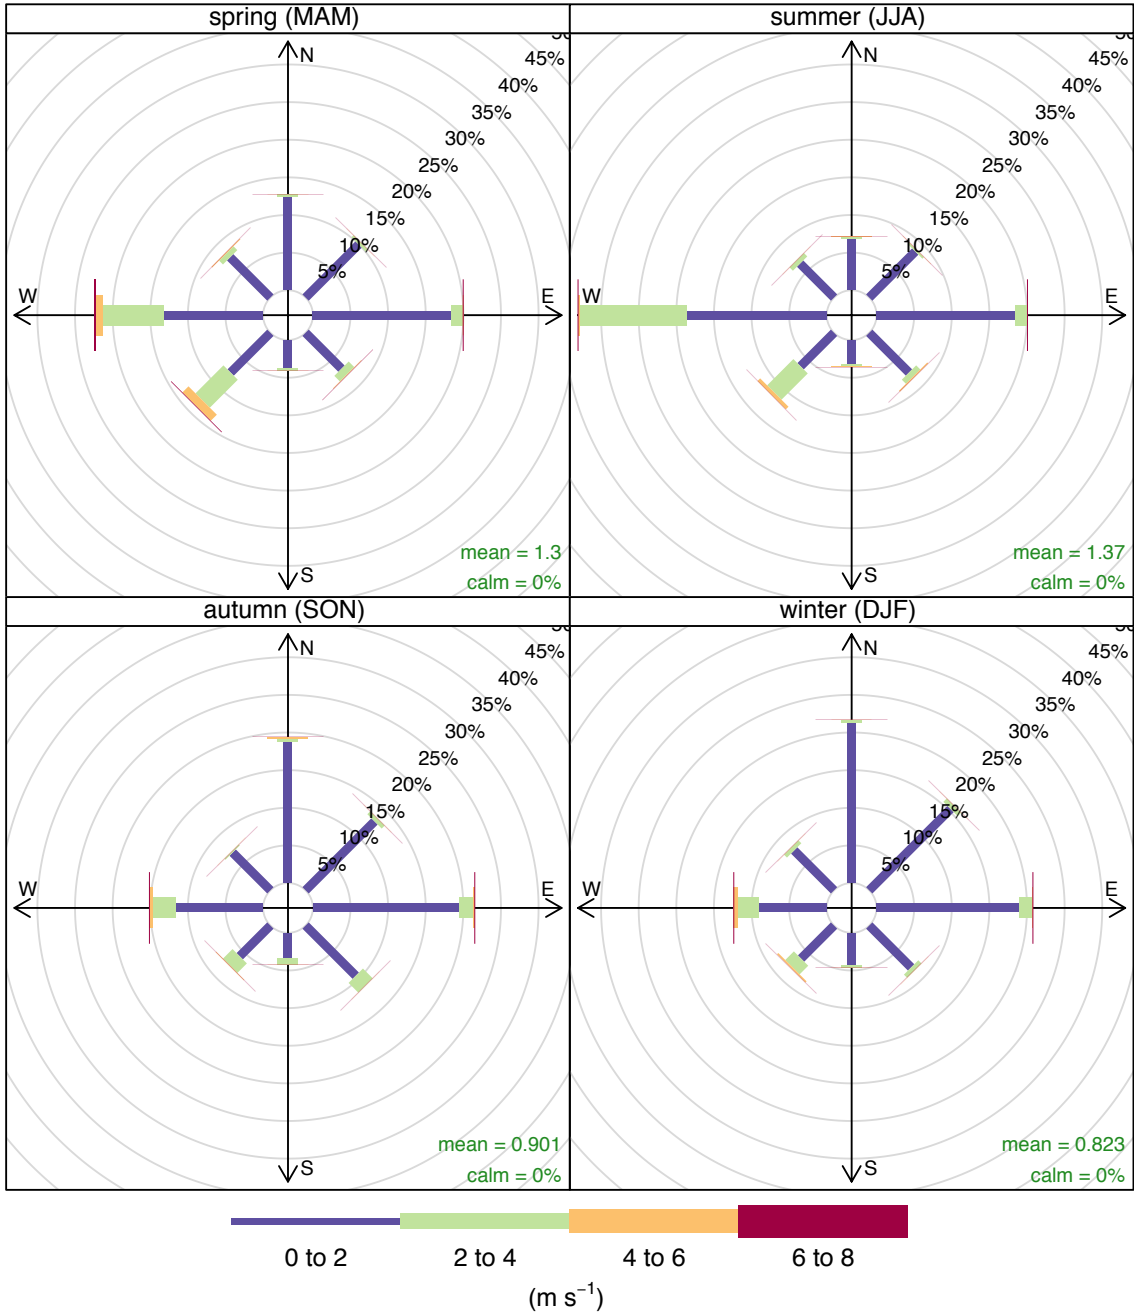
spring (MAM)

N
45%
40%
35%
30%
25%
20%
15%
10%
5%
W
E
S
mean = 1.3
calm = 0%

summer (JJA)

N
45%
40%
35%
30%
25%
20%
15%
10%
5%
W
E
S
mean = 1.37
calm = 0%

autumn (SON)

N
45%
40%
35%
30%
25%
20%
15%
10%
5%
W
E
S
mean = 0.901
calm = 0%

winter (DJF)

N
45%
40%
35%
30%
25%
20%
15%
10%
5%
W
E
S
mean = 0.823
calm = 0%

0 to 2
2 to 4
4 to 6
6 to 8
(m s$^{-1}$)